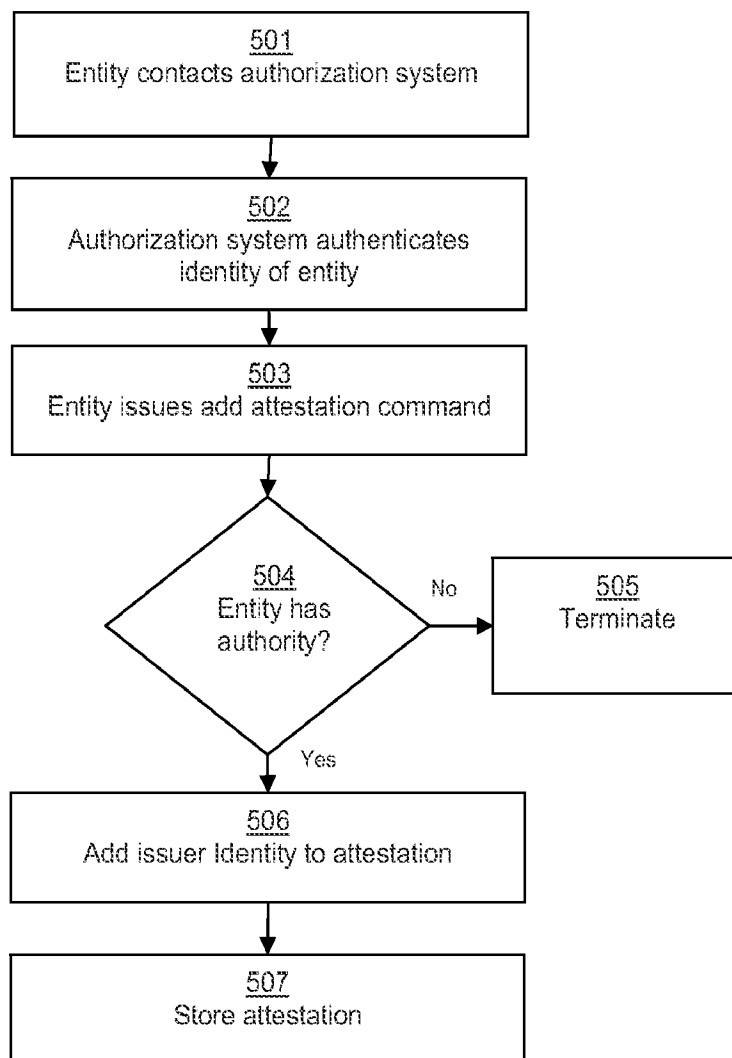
501
Entity contacts authorization system

502
Authorization system authenticates identity of entity

503
Entity issues add attestation command

504
Entity has authority?

No

505
Terminate

Yes

506
Add issuer Identity to attestation

507
Store attestation